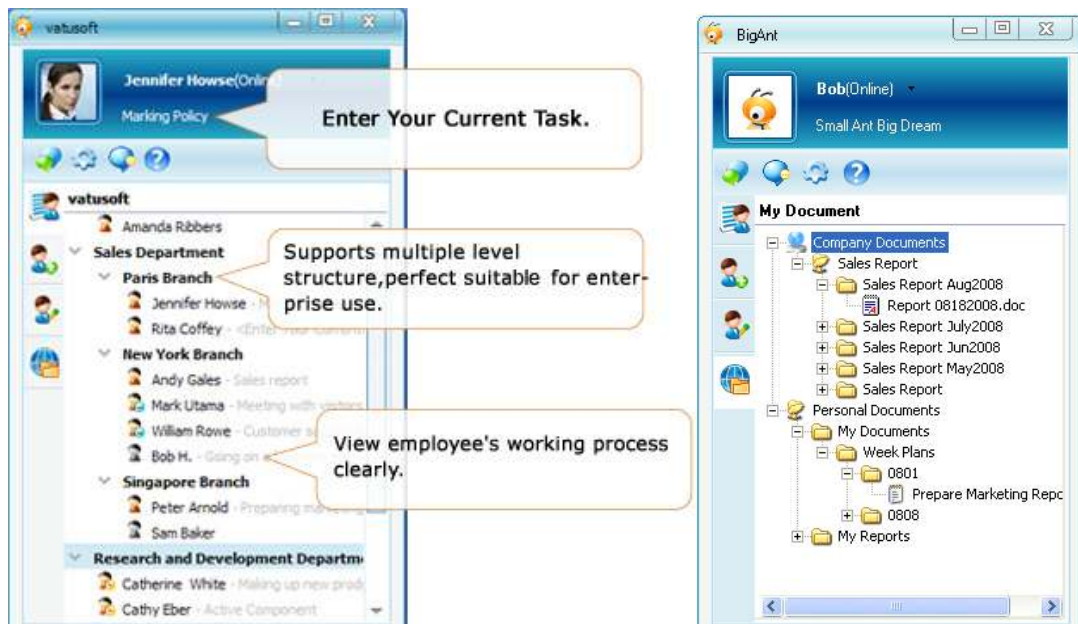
vatusoft

Jennifer Howse(Online)

Marking Policy

Enter Your Current Task.

vatusoft

Amanda Ribbers

Sales Department

Paris Branch

Jennifer Howse - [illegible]

Rita Coffey - <Enter Your Current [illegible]

Supports multiple level structure,perfect suitable for enterprise use.

New York Branch

Andy Gales - Sales report

Mark Utama - Meeting with visitors

William Rowe - Customer s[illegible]

Bob H. - Going on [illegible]

View employee's working process clearly.

Singapore Branch

Peter Arnold - Preparing m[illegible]

Sam Baker

Research and Development Departm

Catherine White - Making up new prod

Cathy Eber - Active Component

BigAnt

Bob(Online)

Small Ant Big Dream

My Document

Company Documents

Sales Report

Sales Report Aug2008

Report 08182008.doc

Sales Report July2008

Sales Report Jun2008

Sales Report May2008

Sales Report

Personal Documents

My Documents

Week Plans

0801

Prepare Marketing Repo

0808

My Reports